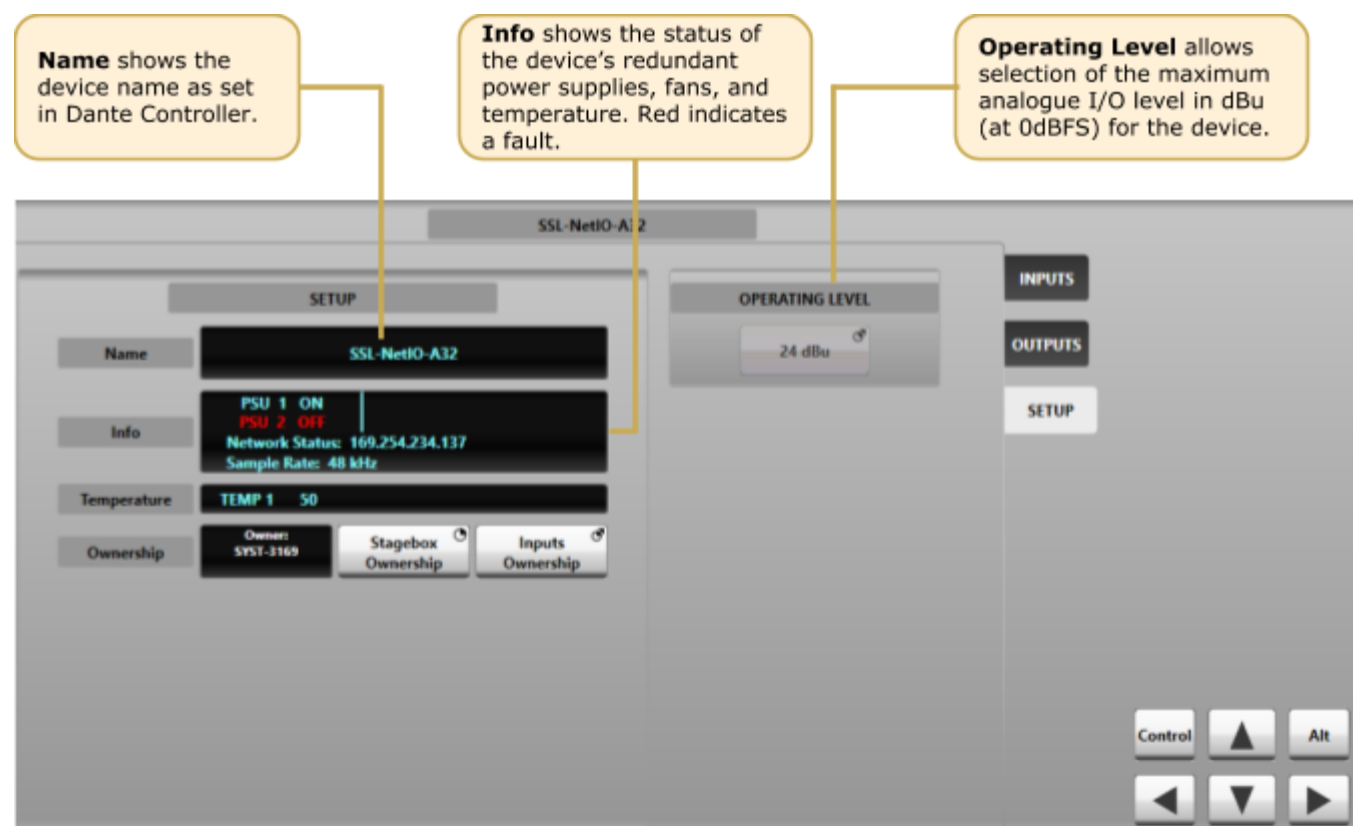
**Name** shows the device name as set in Dante Controller.

**Info** shows the status of the device's redundant power supplies, fans, and temperature. Red indicates a fault.

**Operating Level** allows selection of the maximum analogue I/O level in dBu (at 0dBFS) for the device.

SSL-NetIO-A32

SETUP

Name
SSL-NetIO-A32

Info
PSU 1 ON
PSU 2 OFF
Network Status: 169.254.234.137
Sample Rate: 48 kHz

Temperature
TEMP 1 50

Ownership
Owner: SYST-3169
Stagebox Ownership
Inputs Ownership

OPERATING LEVEL
24 dBu

INPUTS
OUTPUTS
SETUP

Control
Alt